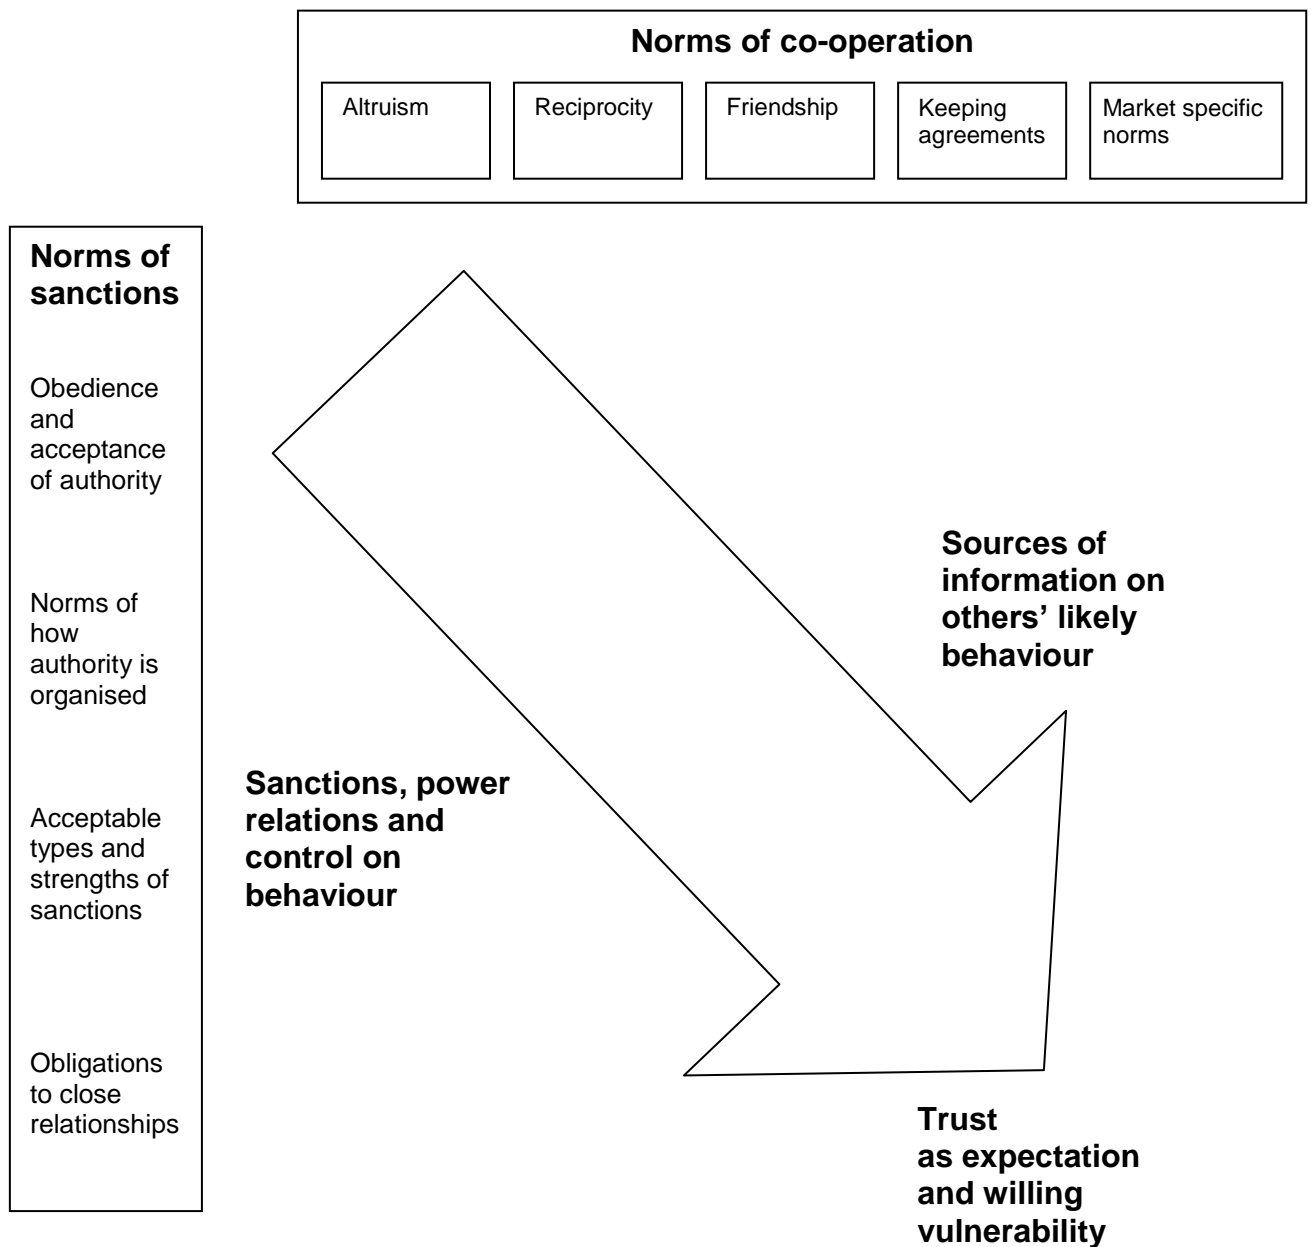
Norms of co-operation

Altruism

Reciprocity

Friendship

Keeping agreements

Market specific norms

Norms of sanctions

Obedience and acceptance of authority

Norms of how authority is organised

Acceptable types and strengths of sanctions

Obligations to close relationships

Sources of information on others' likely behaviour

Sanctions, power relations and control on behaviour

Trust as expectation and willing vulnerability